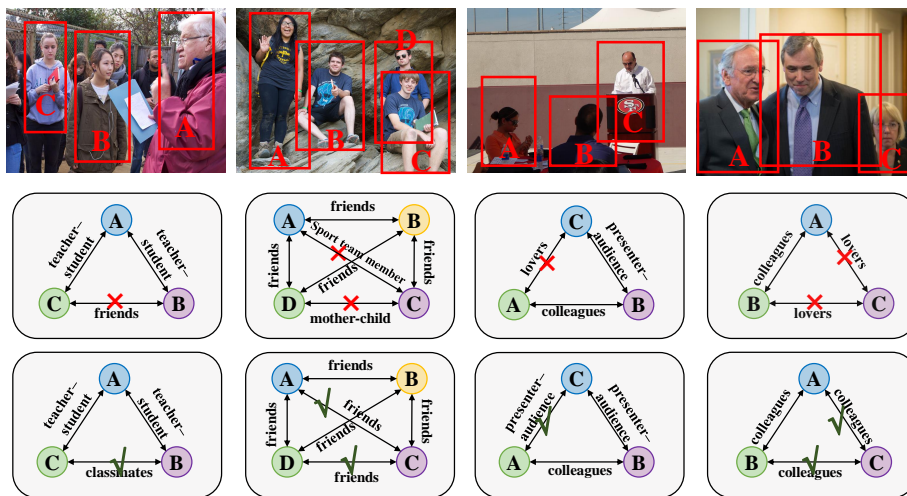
C B A
A B D C
A B C
A B C

A
teacher-student
teacher-student
C
friends
B

friends
A B
Sport team member
friends
friends
friends
D C
mother-child

C
lovers
presenter-audience
A
colleagues
B

A
colleagues
lovers
B
lovers
C

A
teacher-student
teacher-student
C
classmates
B

friends
A B
friends
friends
friends
friends
D C
friends

C
presenter-audience
presenter-audience
A
colleagues
B

A
colleagues
colleagues
B
colleagues
C